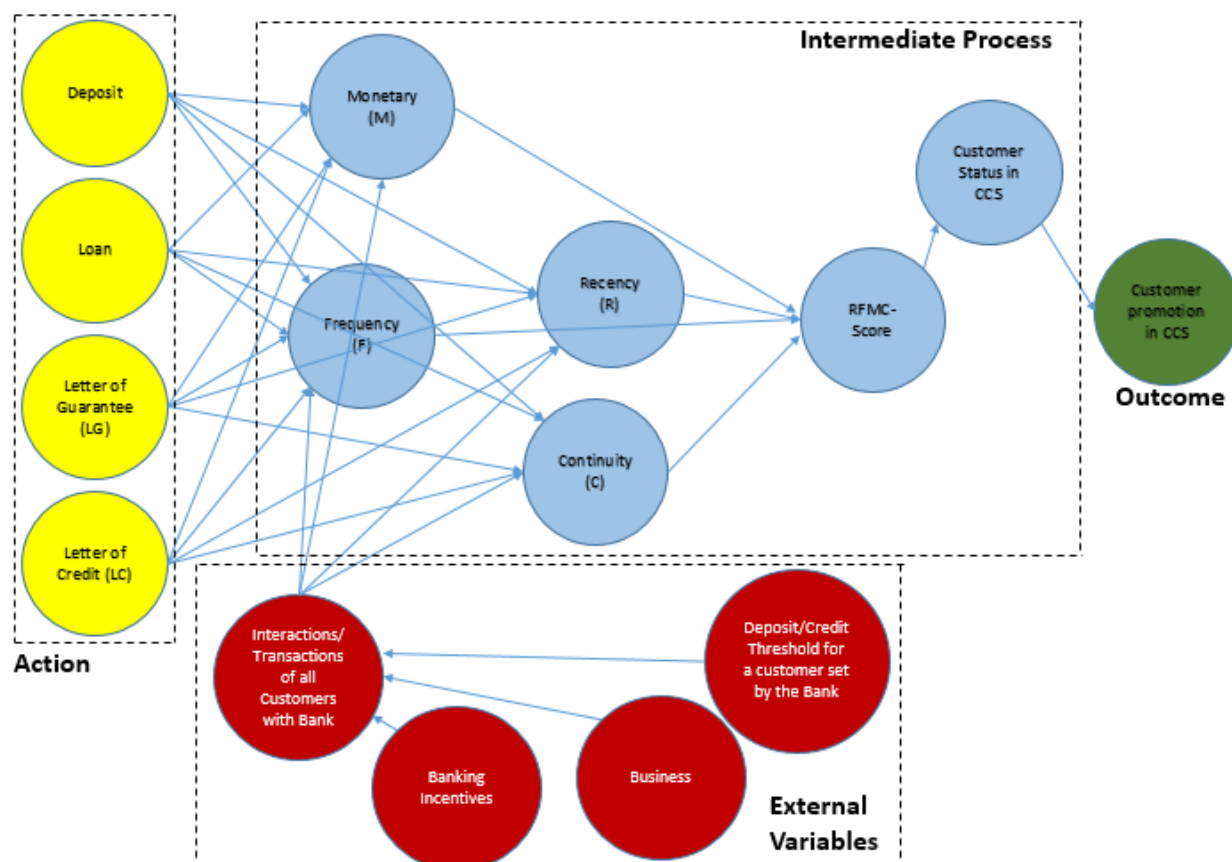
Intermediate Process

Deposit

Loan

Letter of Guarantee (LG)

Letter of Credit (LC)

Action

Monetary (M)

Frequency (F)

Recency (R)

Continuity (C)

RFMC-Score

Customer Status in CCS

Customer promotion in CCS

Outcome

Interactions/ Transactions of all Customers with Bank

Deposit/Credit Threshold for a customer set by the Bank

Banking Incentives

Business

External Variables